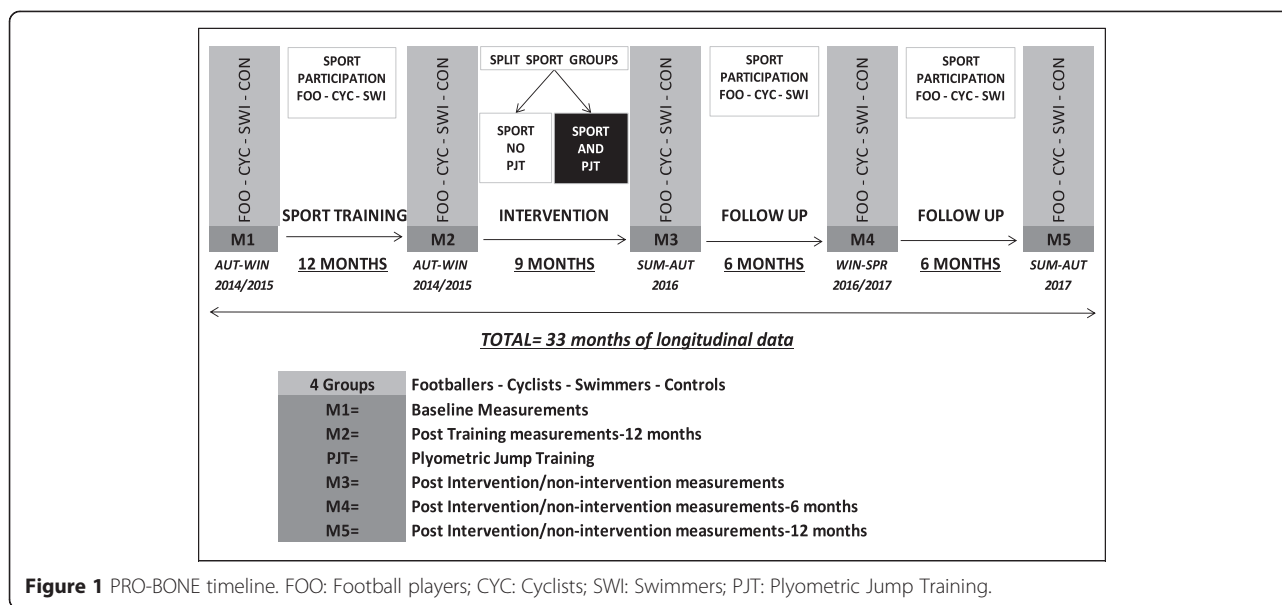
FOO - CYC - SWI - CON

M1

AUT-WIN 2014/2015

SPORT PARTICIPATION FOO - CYC - SWI

SPORT TRAINING

12 MONTHS

FOO - CYC - SWI - CON

M2

AUT-WIN 2014/2015

SPLIT SPORT GROUPS

SPORT NO PJT

SPORT AND PJT

INTERVENTION

9 MONTHS

FOO - CYC - SWI - CON

M3

SUM-AUT 2016

SPORT PARTICIPATION FOO - CYC - SWI

FOLLOW UP

6 MONTHS

FOO - CYC - SWI - CON

M4

WIN-SPR 2016/2017

SPORT PARTICIPATION FOO - CYC - SWI

FOLLOW UP

6 MONTHS

FOO - CYC - SWI - CON

M5

SUM-AUT 2017

TOTAL= 33 months of longitudinal data

| 4 Groups | Footballers - Cyclists - Swimmers - Controls |
|---|---|
| M1= | Baseline Measurements |
| M2= | Post Training measurements-12 months |
| PJT= | Plyometric Jump Training |
| M3= | Post Intervention/non-intervention measurements |
| M4= | Post Intervention/non-intervention measurements-6 months |
| M5= | Post Intervention/non-intervention measurements-12 months |

Figure 1 PRO-BONE timeline. FOO: Football players; CYC: Cyclists; SWI: Swimmers; PJT: Plyometric Jump Training.